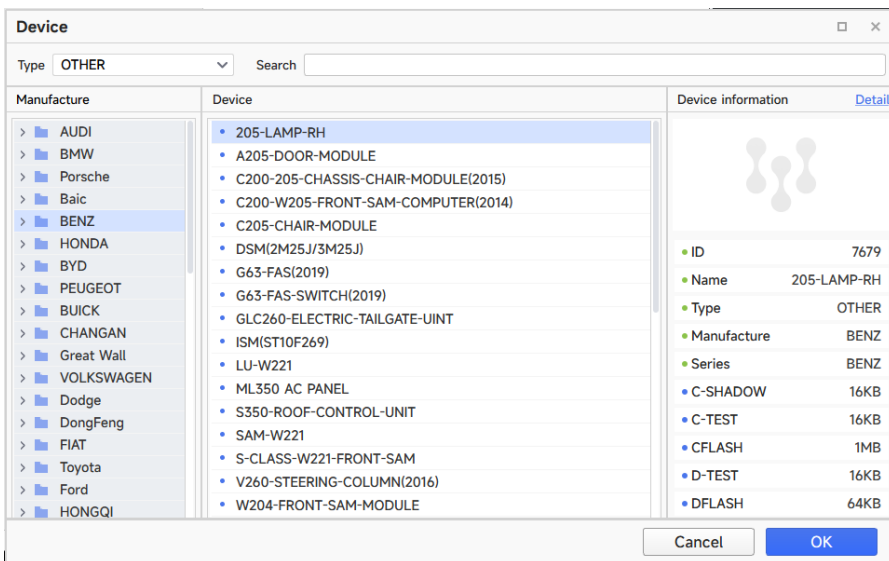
Device

Type OTHER

Search

Manufacture

AUDI
BMW
Porsche
Baic
BENZ
HONDA
BYD
PEUGEOT
BUICK
CHANGAN
Great Wall
VOLKSWAGEN
Dodge
DongFeng
FIAT
Toyota
Ford
HONGQI

Device

205-LAMP-RH
A205-DOOR-MODULE
C200-205-CHASSIS-CHAIR-MODULE(2015)
C200-W205-FRONT-SAM-COMPUTER(2014)
C205-CHAIR-MODULE
DSM(2M25J/3M25J)
G63-FAS(2019)
G63-FAS-SWITCH(2019)
GLC260-ELECTRIC-TAILGATE-UINT
ISM(ST10F269)
LU-W221
ML350 AC PANEL
S350-ROOF-CONTROL-UNIT
SAM-W221
S-CLASS-W221-FRONT-SAM
V260-STEERING-COLUMN(2016)
W204-FRONT-SAM-MODULE

Device information
Detail

| | |
|---|---|
| ID | 7679 |
| Name | 205-LAMP-RH |
| Type | OTHER |
| Manufacture | BENZ |
| Series | BENZ |
| C-SHADOW | 16KB |
| C-TEST | 16KB |
| CFLASH | 1MB |
| D-TEST | 16KB |
| DFLASH | 64KB |

Cancel
OK